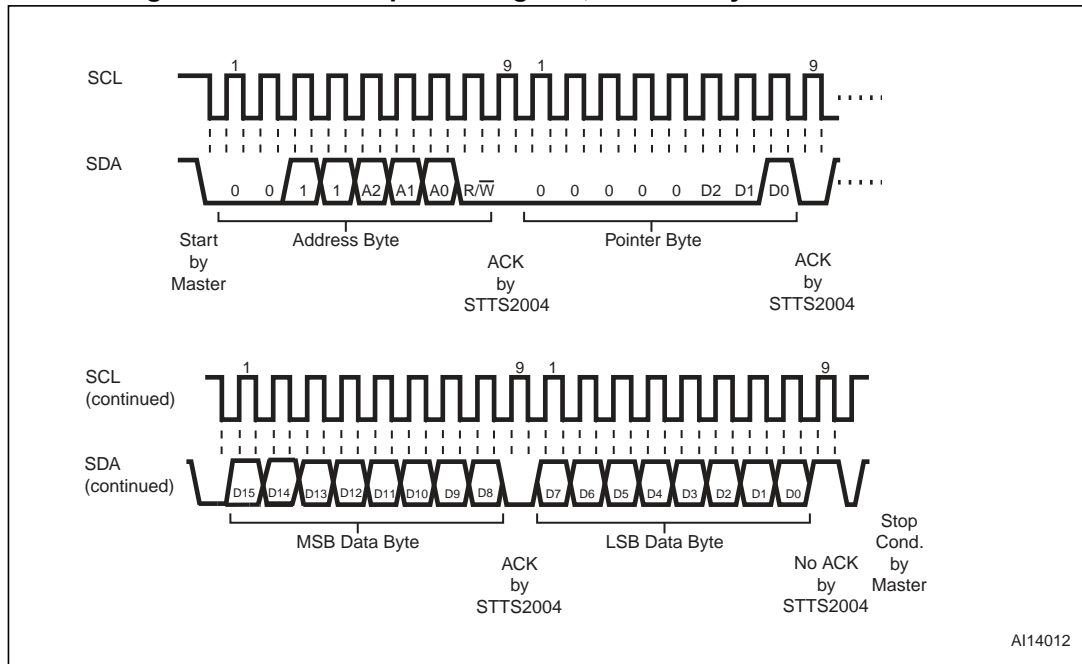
SCL

1

9

1

9

SDA

0 0 1 1 A2 A1 A0 $R/\overline{W}$ 0 0 0 0 0 D2 D1 D0

Start by Master

Address Byte

ACK by STTS2004

Pointer Byte

ACK by STTS2004

SCL (continued)

1

9

1

9

SDA (continued)

D15 D14 D13 D12 D11 D10 D9 D8 D7 D6 D5 D4 D3 D2 D1 D0

MSB Data Byte

ACK by STTS2004

LSB Data Byte

No ACK by STTS2004

Stop Cond. by Master

AI14012